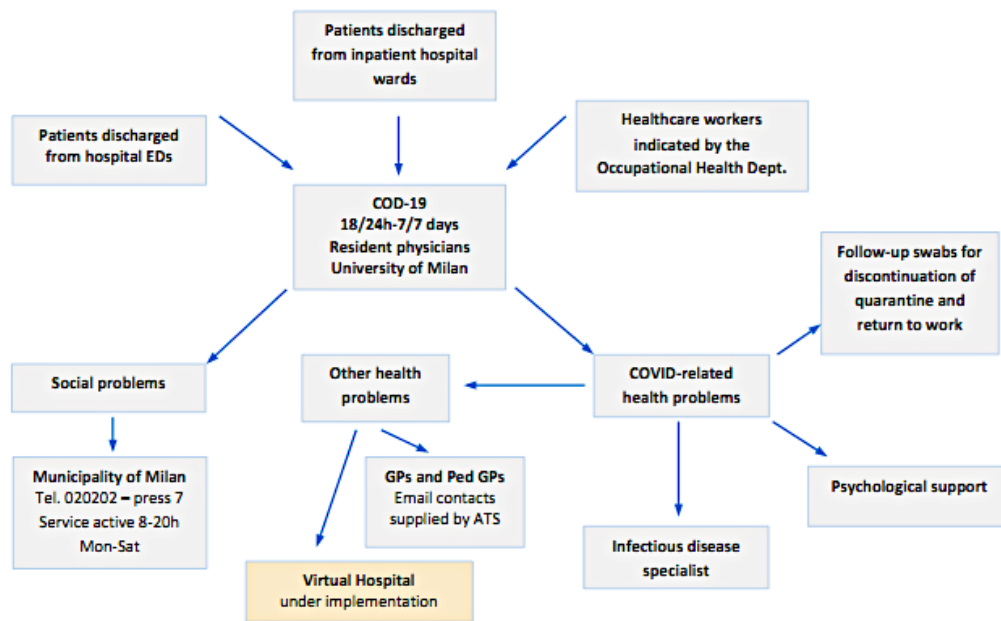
Patients discharged from inpatient hospital wards

Patients discharged from hospital EDs

Healthcare workers indicated by the Occupational Health Dept.

COD-19
18/24h-7/7 days
Resident physicians
University of Milan

Follow-up swabs for discontinuation of quarantine and return to work

Social problems

Other health problems

COVID-related health problems

Municipality of Milan
Tel. 020202 – press 7
Service active 8-20h
Mon-Sat

GPs and Ped GPs
Email contacts supplied by ATS

Psychological support

Infectious disease specialist

Virtual Hospital
under implementation